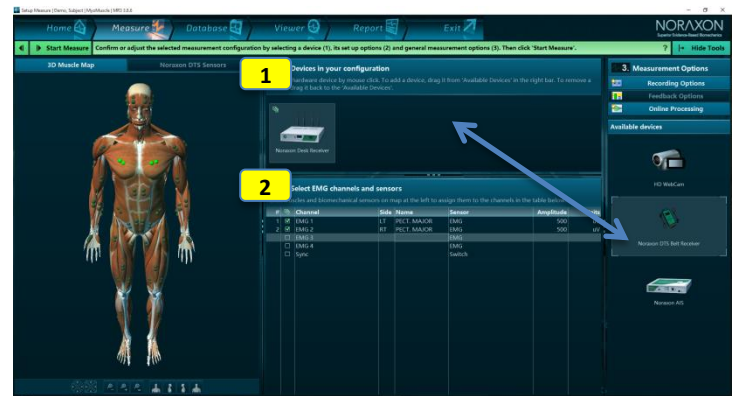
Setup Measure | Demo, Subject | MyoMuscle | MR3 3.8.6

Home Measure Database Viewer Report Exit

NORAXON

Start Measure Confirm or adjust the selected measurement configuration by selecting a device (1), its set up options (2) and general measurement options (3). Then click 'Start Measure'. ? Hide Tools

3D Muscle Map Noraxon DTS Sensors

1 Devices in your configuration
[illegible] hardware device by mouse click. To add a device, drag it from 'Available Devices' in the right bar. To remove a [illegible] drag it back to the 'Available Devices'.

Noraxon Desk Receiver

2 Select EMG channels and sensors
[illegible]uscles and biomechanical sensors on map at the left to assign them to the channels in the table below.

| # | | Channel | Side | Name | Sensor | Amplitude | Units |
|---|---|---|---|---|---|---|---|
| 1 | ☑ | EMG 1 | LT | PECT. MAJOR | EMG | 500 | uV |
| 2 | ☑ | EMG 2 | RT | PECT. MAJOR | EMG | 500 | uV |
| | ☐ | EMG 3 | | | EMG | | |
| | ☐ | EMG 4 | | | EMG | | |
| | ☐ | Sync | | | Switch | | |

3. Measurement Options
Recording Options
Feedback Options
Online Processing

Available devices
HD WebCam
Noraxon DTS Belt Receiver
Noraxon AIS